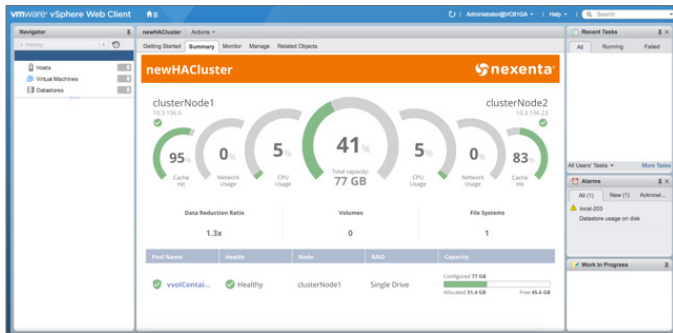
vmware vSphere Web Client

Administrator@VC61QA | Help | Search

Navigator

History

Hosts 0
Virtual Machines 0
Datastores 0

newHACluster | Actions

Getting Started | Summary | Monitor | Manage | Related Objects

newHACluster

nexenta

clusterNode1
10.3.196.6

clusterNode2
10.3.196.23

95%
Cache Hit

0%
Network Usage

5%
CPU Usage

41%
Total capacity:
77 GB

5%
CPU Usage

0%
Network Usage

83%
Cache Hit

Data Reduction Ratio
1.3x

Volumes
0

File Systems
1

| Pool Name | Health | Node | RAID | Capacity |
|---|---|---|---|---|
| vvolContai... | Healthy | clusterNode1 | Single Drive | Configured 77 GB Allocated 31.4 GB Free 45.6 GB |

Recent Tasks

All | Running | Failed

All Users' Tasks | More Tasks

Alarms

All (1) | New (1) | Acknowl...

local-203
Datastore usage on disk

Work In Progress